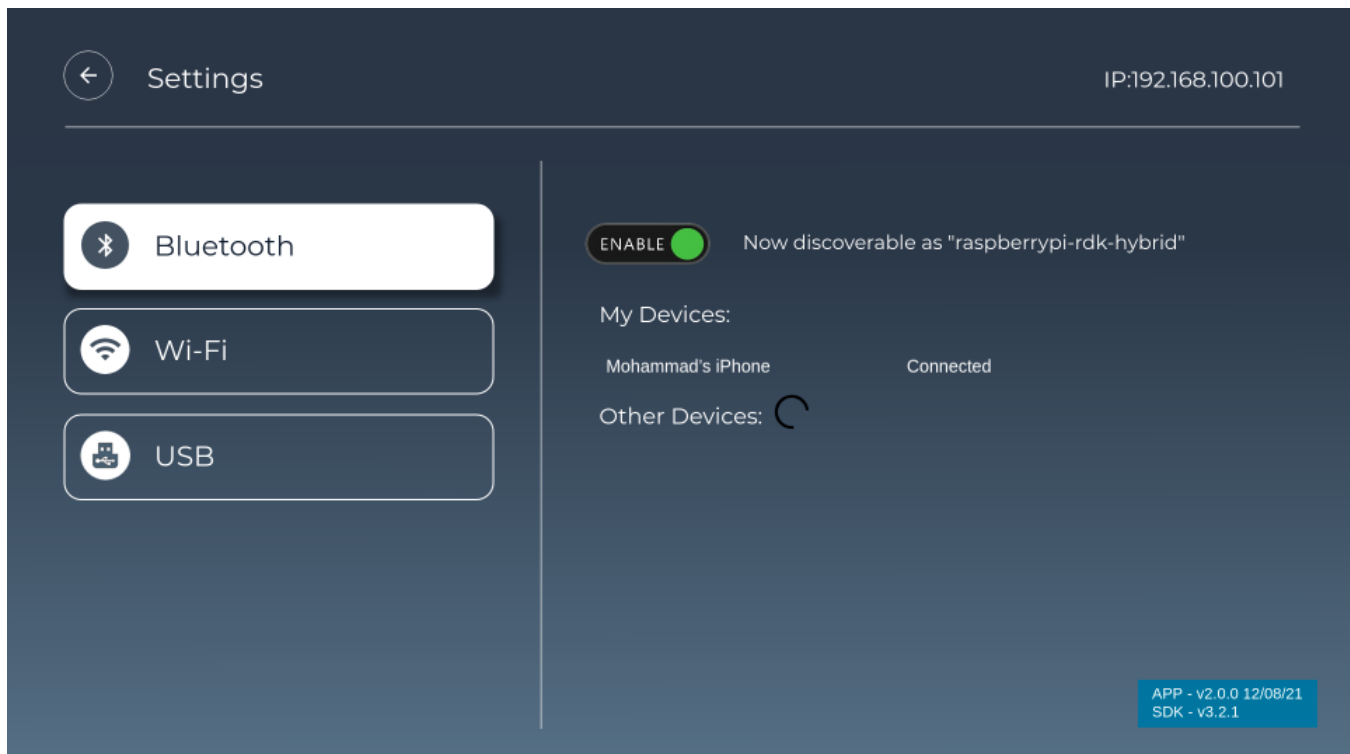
Settings

IP:192.168.100.101

Bluetooth

Wi-Fi

USB

ENABLE

Now discoverable as "raspberrypi-rdk-hybrid"

My Devices:

| Mohammad's iPhone | Connected |
|---|---|

Other Devices:

APP - v2.0.0 12/08/21
SDK - v3.2.1